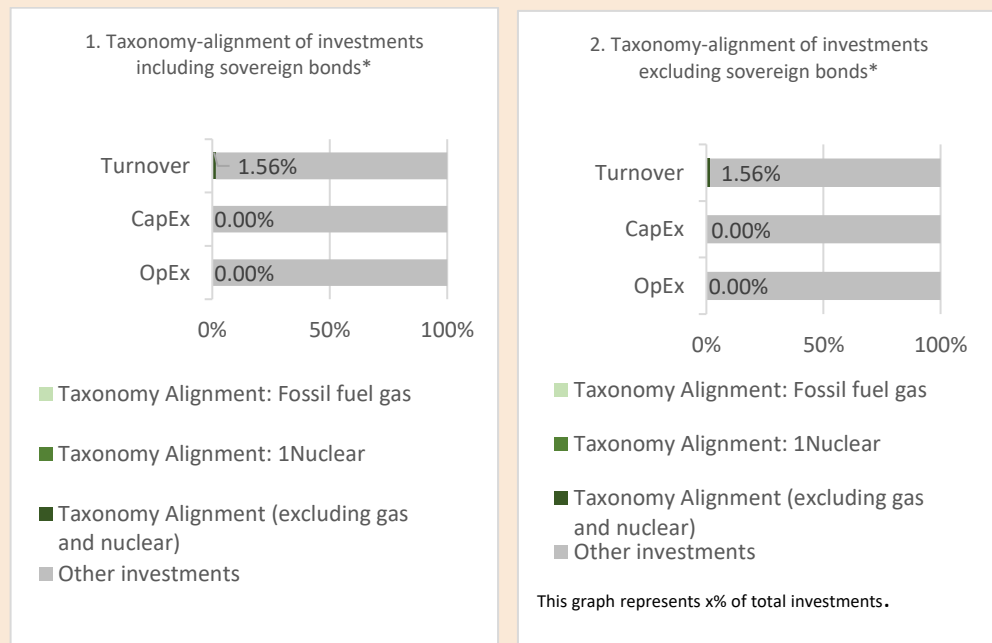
1. Taxonomy-alignment of investments including sovereign bonds*

Turnover 1.56%
CapEx 0.00%
OpEx 0.00%

0% 50% 100%

Taxonomy Alignment: Fossil fuel gas

Taxonomy Alignment: 1Nuclear

Taxonomy Alignment (excluding gas and nuclear)

Other investments

2. Taxonomy-alignment of investments excluding sovereign bonds*

Turnover 1.56%
CapEx 0.00%
OpEx 0.00%

0% 50% 100%

Taxonomy Alignment: Fossil fuel gas

Taxonomy Alignment: 1Nuclear

Taxonomy Alignment (excluding gas and nuclear)

Other investments

This graph represents x% of total investments.